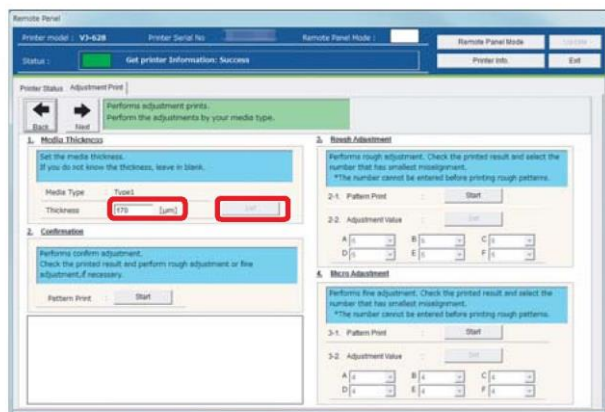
Remote Panel

Printer model : VJ-628 Printer Serial No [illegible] Remote Panel Mode :

Status : Get printer Information: Success

Remote Panel Mode Update

Printer Info. Exit

Printer Status Adjustment Print

Back Next

Performs adjustment prints.
Perform the adjustments by your media type.

1. Media Thickness

Set the media thickness.
If you do not know the thickness, leave in blank.

Media Type : Type1

Thickness : 170 [µm] Set

2. Confirmation

Performs confirm adjustment.
Check the printed result and perform rough adjustment or fine adjustment,if necessary.

Pattern Print : Start

3. Rough Adjustment

Performs rough adjustment. Check the printed result and select the number that has smallest misalignment.
*The number cannot be entered before printing rough patterns.

2-1. Pattern Print : Start

2-2. Adjustment Value : Set

A 0 B 0 C 0
D 0 E 0 F 0

4. Micro Adjustment

Performs fine adjustment. Check the printed result and select the number that has smallest misalignment.
*The number cannot be entered before printing rough patterns.

3-1. Pattern Print : Start

3-2. Adjustment Value : Set

A 4 B 4 C 4
D 4 E 4 F 4